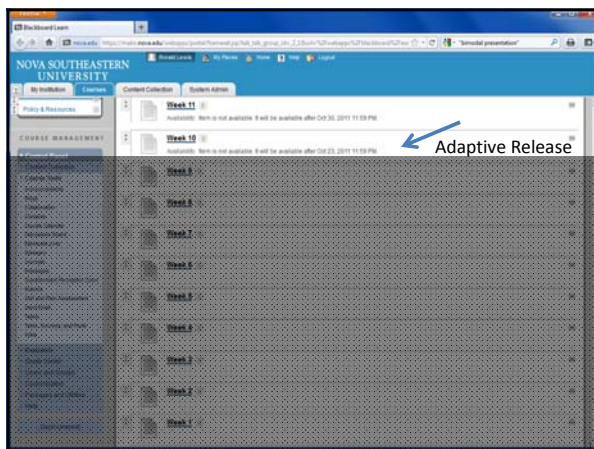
Blackboard Learn

NOVA SOUTHEASTERN UNIVERSITY

My Institution | Courses | Content Collection | System Admin

Policy & Resources

COURSE MANAGEMENT

Week 11
Availability: Item is not available. It will be available after Oct 30, 2011 11:59 PM.

Week 10
Availability: Item is not available. It will be available after Oct 23, 2011 11:59 PM.

Adaptive Release

Week 9

Week 8

Week 7

Week 6

Week 5

Week 4

Week 3

Week 2

Week 1